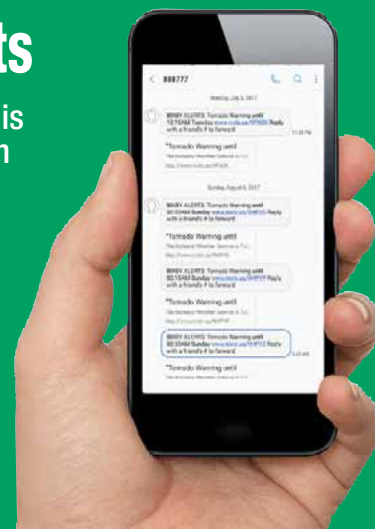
ts

is
n

< 888777

Monday, July 3, 2017

888V ALERTS: Tornado Warning until 12:15AM Tuesday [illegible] Reply with a friend's # to forward

11:58 PM

"Tornado Warning until
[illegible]

Sunday, August 6, 2017

888V ALERTS: Tornado Warning until 02:05AM Sunday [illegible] Reply with a friend's # to forward

"Tornado Warning until
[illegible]

888V ALERTS: Tornado Warning until 02:15AM Sunday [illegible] Reply with a friend's # to forward

"Tornado Warning until
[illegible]

888V ALERTS: Tornado Warning until 02:35AM Sunday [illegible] Reply with a friend's # to forward

"Tornado Warning until
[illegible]